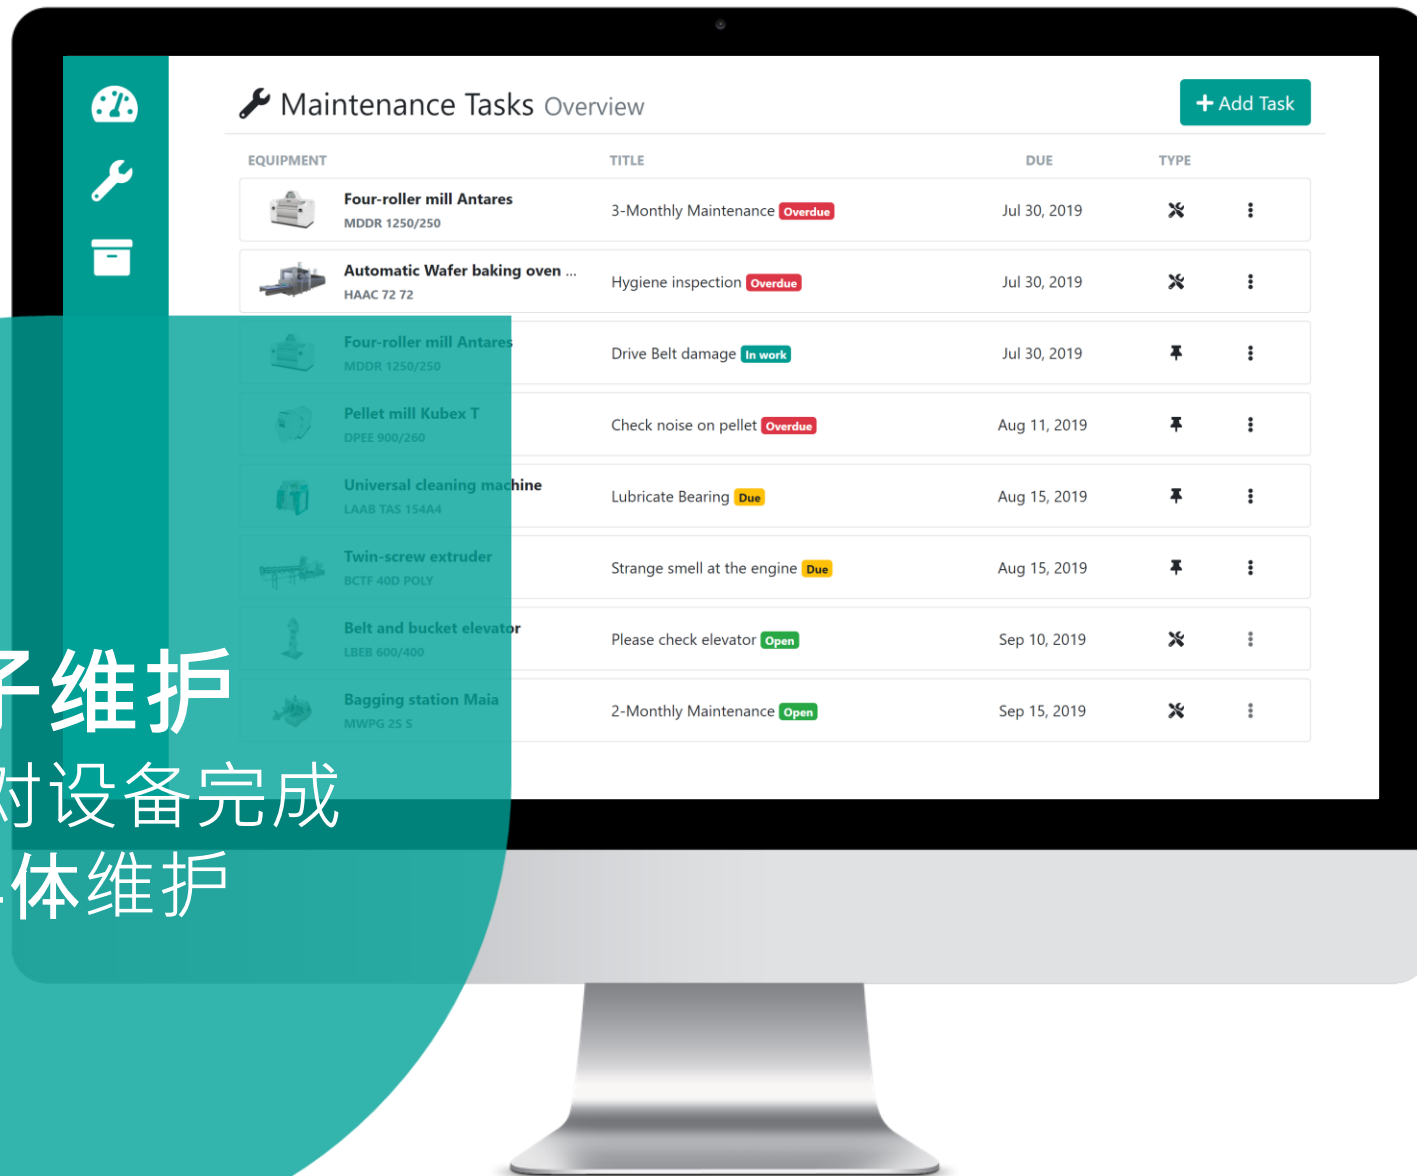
Maintenance Tasks Overview

+ Add Task

| EQUIPMENT | TITLE | DUE | TYPE |
|---|---|---|---|
| Four-roller mill Antares MDDR 1250/250 | 3-Monthly Maintenance Overdue | Jul 30, 2019 | |
| Automatic Wafer baking oven ... HAAC 72 72 | Hygiene inspection Overdue | Jul 30, 2019 | |
| Four-roller mill Antares MDDR 1250/250 | Drive Belt damage In work | Jul 30, 2019 | |
| Pellet mill Kubex T DPEE 900/260 | Check noise on pellet Overdue | Aug 11, 2019 | |
| Universal cleaning machine LAAB TAS 154A4 | Lubricate Bearing Due | Aug 15, 2019 | |
| Twin-screw extruder BCTF 40D POLY | Strange smell at the engine Due | Aug 15, 2019 | |
| Belt and bucket elevator LBEB 600/400 | Please check elevator Open | Sep 10, 2019 | |
| Bagging station Maia MWPG 25 S | 2-Monthly Maintenance Open | Sep 15, 2019 | |

子维护
对设备完成
体维护